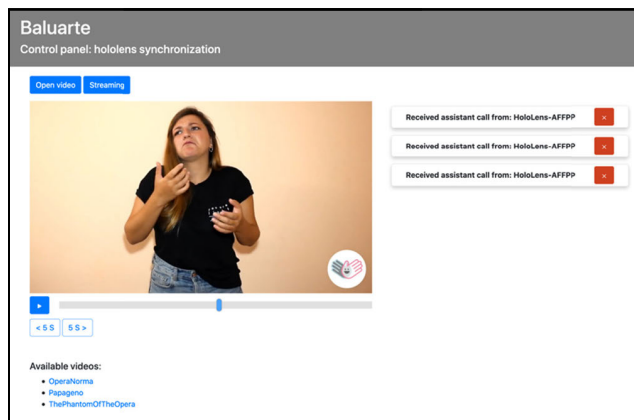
Baluarte
Control panel: hololens synchronization

Open video Streaming

Received assistant call from: HoloLens-AFFPP ×

Received assistant call from: HoloLens-AFFPP ×

Received assistant call from: HoloLens-AFFPP ×

▸

< 5 S 5 S >

Available videos:

- OperaNorma
- Papageno
- ThePhantomOfTheOpera